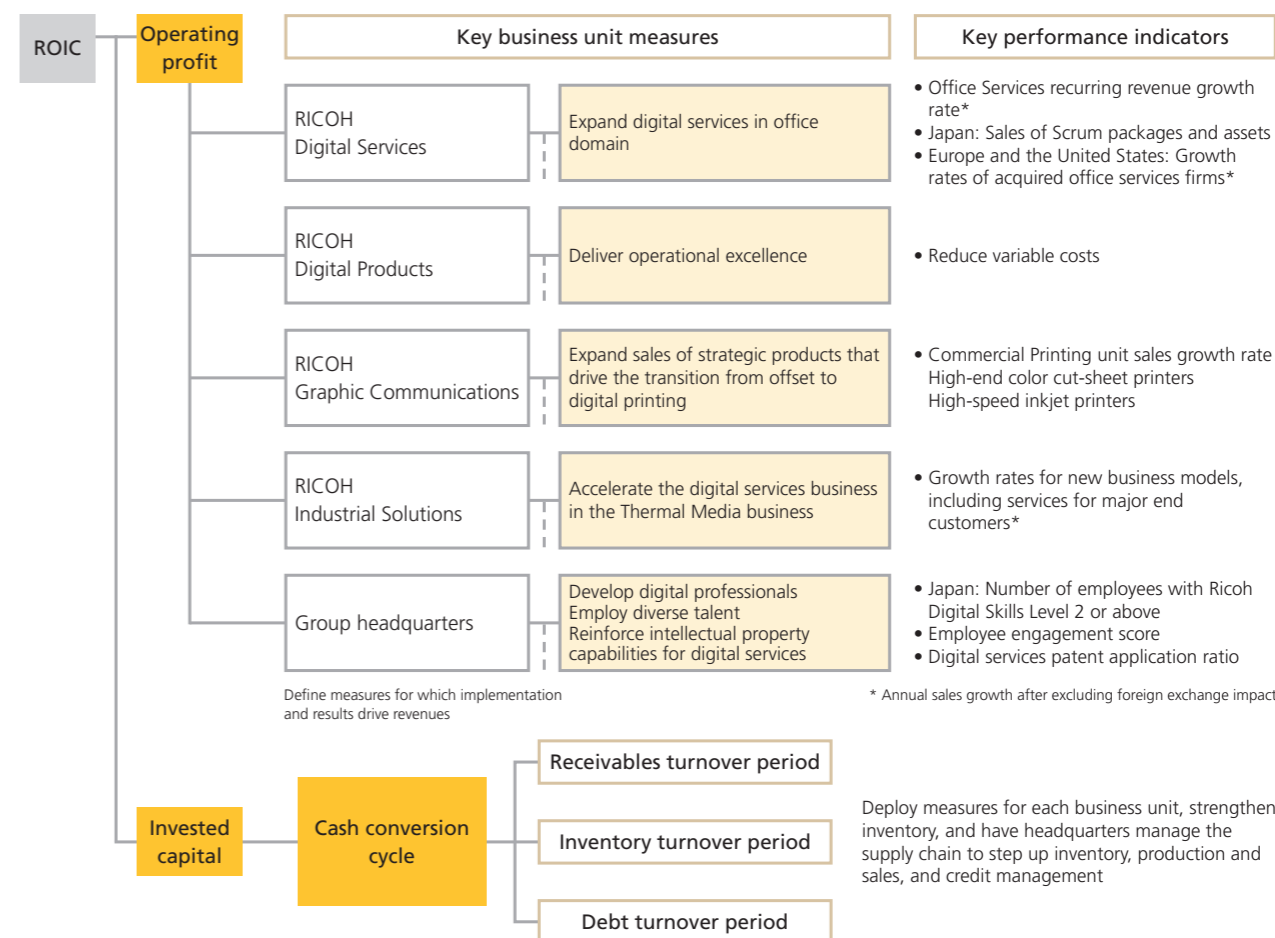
ROIC

Operating profit

Key business unit measures

Key performance indicators

RICOH Digital Services

Expand digital services in office domain

• Office Services recurring revenue growth rate*
• Japan: Sales of Scrum packages and assets
• Europe and the United States: Growth rates of acquired office services firms*

RICOH Digital Products

Deliver operational excellence

• Reduce variable costs

RICOH Graphic Communications

Expand sales of strategic products that drive the transition from offset to digital printing

• Commercial Printing unit sales growth rate
High-end color cut-sheet printers
High-speed inkjet printers

RICOH Industrial Solutions

Accelerate the digital services business in the Thermal Media business

• Growth rates for new business models, including services for major end customers*

Group headquarters

Develop digital professionals
Employ diverse talent
Reinforce intellectual property capabilities for digital services

• Japan: Number of employees with Ricoh Digital Skills Level 2 or above
• Employee engagement score
• Digital services patent application ratio

Define measures for which implementation and results drive revenues

* Annual sales growth after excluding foreign exchange impact

Invested capital

Cash conversion cycle

Receivables turnover period

Inventory turnover period

Debt turnover period

Deploy measures for each business unit, strengthen inventory, and have headquarters manage the supply chain to step up inventory, production and sales, and credit management